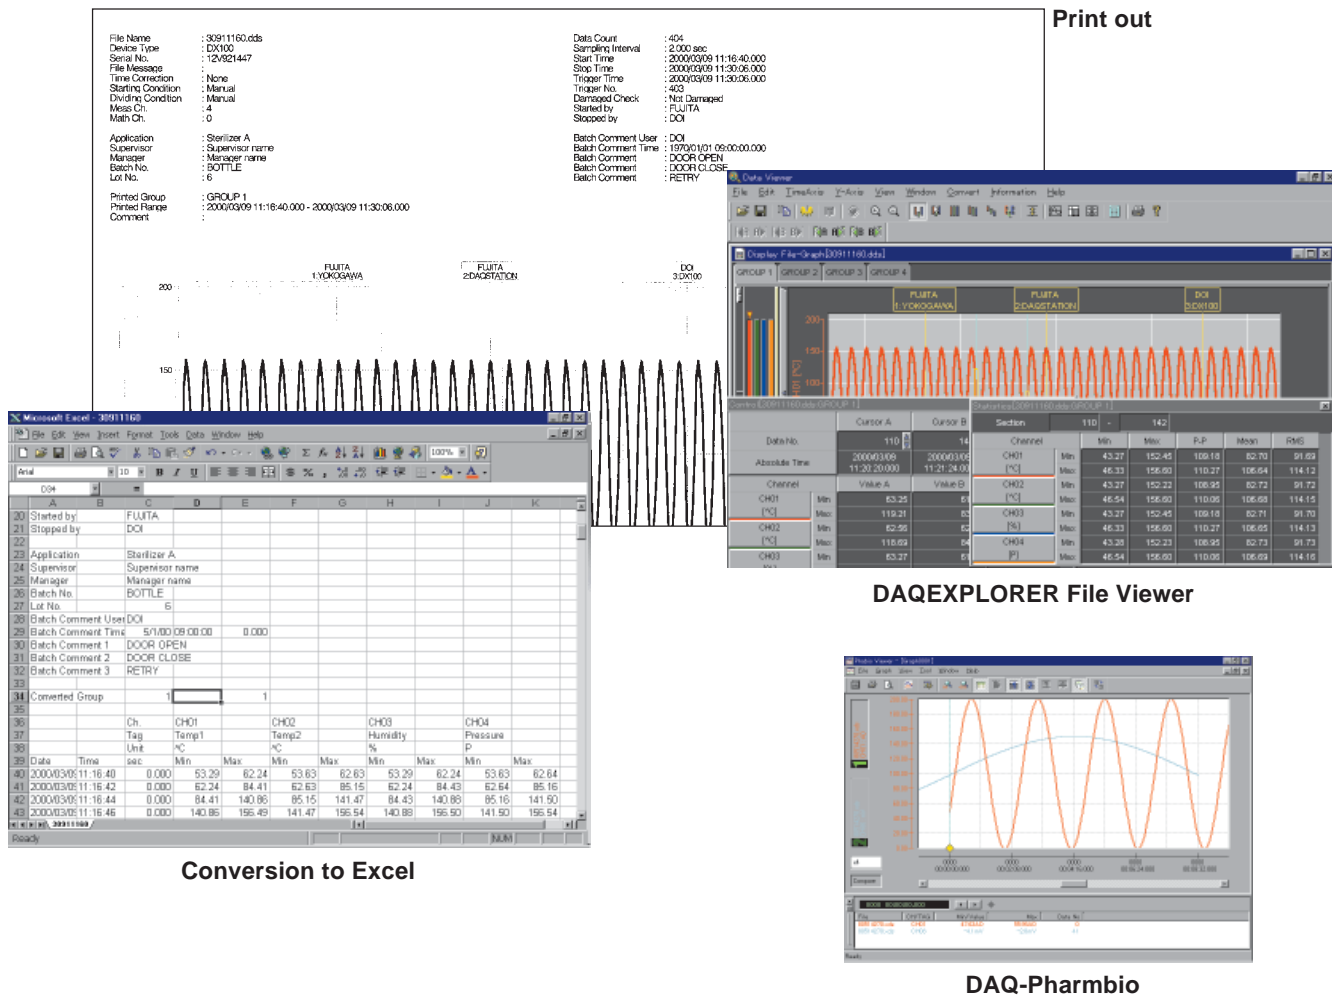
Print out

File Name : 30911160.dds
Device Type : DX100
Serial No. : 12V921447
File Message :
Time Correction : None
Starting Condition : Manual
Dividing Condition : Manual
Meas Ch. : 4
Math Ch. : 0

Application : Sterilizer A
Supervisor : Supervisor name
Manager : Manager name
Batch No. : BOTTLE
Lot No. : 6

Printed Group : GROUP 1
Printed Range : 2000/03/09 11:16:40.000 - 2000/03/09 11:30:06.000
Comment :

Data Count : 404
Sampling Interval : 2.000 sec
Start Time : 2000/03/09 11:16:40.000
Stop Time : 2000/03/09 11:30:06.000
Trigger Time : 2000/03/09 11:30:06.000
Trigger No. : 403
Damaged Check : Not Damaged
Started by : FUJITA
Stopped by : DOI

Batch Comment User : DOI
Batch Comment Time : 1970/01/01 09:00:00.000
Batch Comment : DOOR OPEN
Batch Comment : DOOR CLOSE
Batch Comment : RETRY

FUJITA 1:YOKOGAWA
FUJITA 2:DAQSTATION
DOI 3:DX100
200
150

Data Viewer
File Edit TimeAxis Y-Axis View Window Convert Information Help
Display File-Graph[30911160.dds]
GROUP 1 GROUP 2 GROUP 3 GROUP 4
FUJITA 1:YOKOGAWA
FUJITA 2:DAQSTATION
DOI 3:DX100
200
150
100

| | Cursor A | Cursor B |
|---|---|---|
| Data No. | 110 | 14 |
| Absolute Time | 2000/03/09 11:20:20.000 | 2000/03/09 11:21:24.00 |
| Channel | Value A | Value B |
| CH01 [°C] Min | 63.25 | 6 |
| Max | 119.31 | 8 |
| CH02 [°C] Min | 62.56 | 6 |
| Max | 118.69 | 8 |
| CH03 Min | 63.27 | 6 |

| Section | 110 | - | 142 | | | |
|---|---|---|---|---|---|---|
| Channel | Min | Max | P-P | Mean | RMS |
| CH01 [°C] Min | 43.27 | 152.45 | 109.18 | 82.70 | 91.69 |
| Max | 46.33 | 156.60 | 110.27 | 106.64 | 114.12 |
| CH02 [°C] Min | 43.27 | 152.22 | 108.95 | 82.72 | 91.72 |
| Max | 46.54 | 156.60 | 110.06 | 106.68 | 114.15 |
| CH03 [%] Min | 43.27 | 152.45 | 109.18 | 82.71 | 91.70 |
| Max | 46.33 | 156.60 | 110.27 | 106.65 | 114.13 |
| CH04 [P] Min | 43.28 | 152.23 | 108.95 | 82.73 | 91.73 |
| Max | 46.54 | 156.60 | 110.06 | 106.69 | 114.16 |

DAQEXPLORER File Viewer

Microsoft Excel - 30911160
File Edit View Insert Format Tools Data Window Help
Arial 10 100%
D34

| | A | B | C | D | E | F | G | H | I | J | K |
|---|---|---|---|---|---|---|---|---|---|---|---|
| 20 | Started by | | FUJITA | | | | | | | | |
| 21 | Stopped by | | DOI | | | | | | | | |
| 22 | | | | | | | | | | | |
| 23 | Application | | Sterilizer A | | | | | | | | |
| 24 | Supervisor | | Supervisor name | | | | | | | | |
| 25 | Manager | | Manager name | | | | | | | | |
| 26 | Batch No. | | BOTTLE | | | | | | | | |
| 27 | Lot No. | | 6 | | | | | | | | |
| 28 | Batch Comment User | | DOI | | | | | | | | |
| 29 | Batch Comment Time | | 5/1/00 09:00:00 | 0.000 | | | | | | | |
| 30 | Batch Comment 1 | | DOOR OPEN | | | | | | | | |
| 31 | Batch Comment 2 | | DOOR CLOSE | | | | | | | | |
| 32 | Batch Comment 3 | | RETRY | | | | | | | | |
| 33 | | | | | | | | | | | |
| 34 | Converted Group | | 1 | | 1 | | | | | | |
| 35 | | | | | | | | | | | |
| 36 | | | Ch. | CH01 | | CH02 | | CH03 | | CH04 | |
| 37 | | | Tag | Temp1 | | Temp2 | | Humidity | | Pressure | |
| 38 | | | Unit | °C | | °C | | % | | P | |
| 39 | Date | Time | sec | Min | Max | Min | Max | Min | Max | Min | Max |
| 40 | 2000/03/09 | 11:16:40 | 0.000 | 53.29 | 62.24 | 53.63 | 62.63 | 53.29 | 62.24 | 53.63 | 62.64 |
| 41 | 2000/03/09 | 11:16:42 | 0.000 | 62.24 | 84.41 | 62.63 | 85.15 | 62.24 | 84.43 | 62.64 | 85.16 |
| 42 | 2000/03/09 | 11:16:44 | 0.000 | 84.41 | 140.86 | 85.15 | 141.47 | 84.43 | 140.88 | 85.16 | 141.50 |
| 43 | 2000/03/09 | 11:16:46 | 0.000 | 140.86 | 156.49 | 141.47 | 156.54 | 140.88 | 156.50 | 141.50 | 156.54 |

30911160
Ready NUM

Conversion to Excel

DAQ-Pharmbio